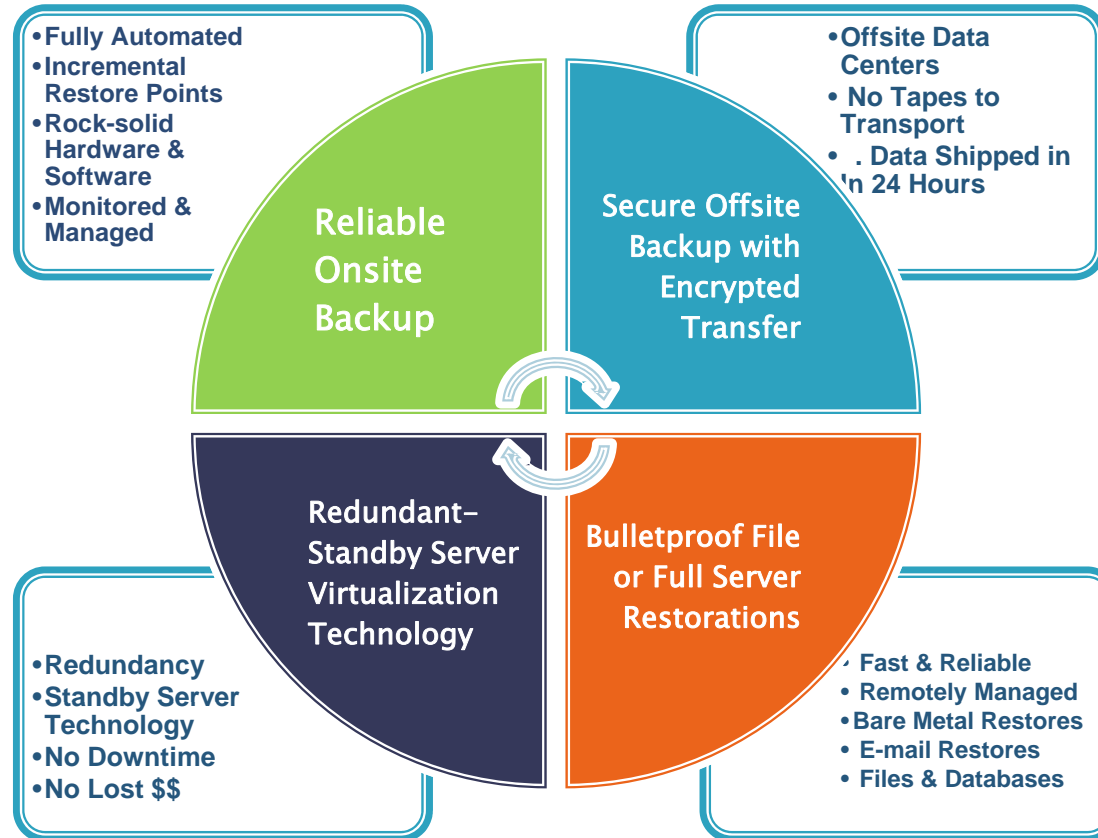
•Fully Automated
•Incremental Restore Points
•Rock-solid Hardware & Software
•Monitored & Managed

•Offsite Data Centers
• No Tapes to Transport
• . Data Shipped in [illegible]n 24 Hours

Reliable Onsite Backup

Secure Offsite Backup with Encrypted Transfer

Redundant-Standby Server Virtualization Technology

Bulletproof File or Full Server Restorations

•Redundancy
•Standby Server Technology
•No Downtime
•No Lost $$

• Fast & Reliable
• Remotely Managed
•Bare Metal Restores
• E-mail Restores
• Files & Databases